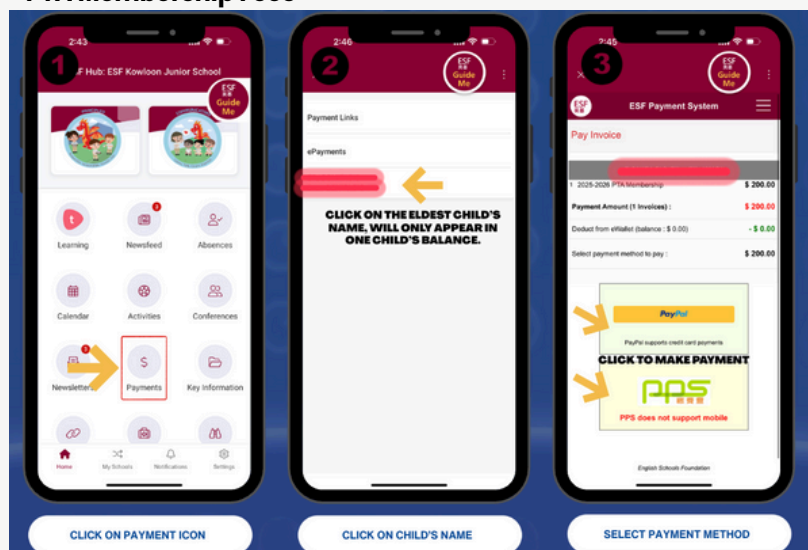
PTA Membership Fees

2:43
1
ESF Hub: ESF Kowloon Junior School
ESF Guide Me
Learning
Newsfeed
Absences
Calendar
Activities
Conferences
Newsletters
Payments
Key information
Home
My Schools
Notifications
Settings

2:46
2
ESF Guide Me
Payment Links
ePayments
CLICK ON THE ELDEST CHILD'S NAME, WILL ONLY APPEAR IN ONE CHILD'S BALANCE.

2:45
3
ESF Guide Me
ESF Payment System
Pay Invoice
1 2025-2026 PTA Membership $ 200.00
Payment Amount (1 Invoices) : $ 200.00
Deduct from eWallet (balance : $ 0.00) - $ 0.00
Select payment method to pay : $ 200.00
PayPal
PayPal supports credit card payments
CLICK TO MAKE PAYMENT
PPS 繳費靈
PPS does not support mobile
English Schools Foundation

CLICK ON PAYMENT ICON
CLICK ON CHILD'S NAME
SELECT PAYMENT METHOD